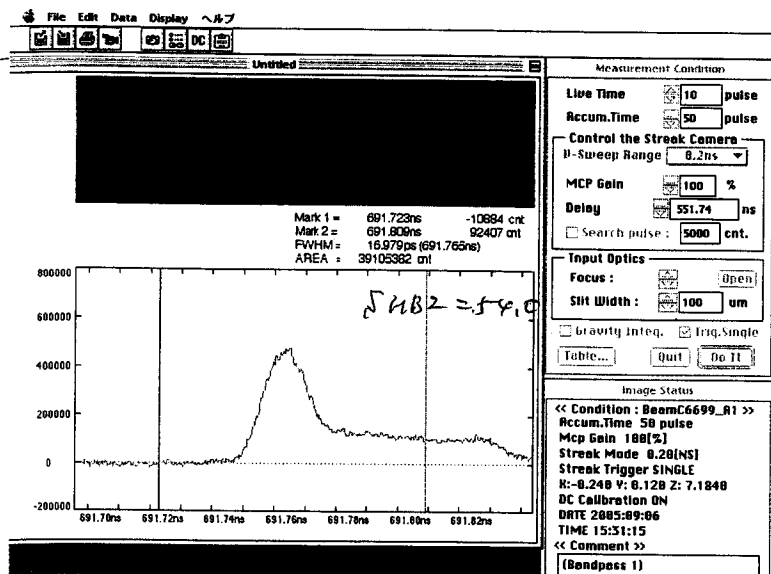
File Edit Data Display ヘルプ

DC

Untitled

Mark 1 = 691.723ns -10884 cnt
Mark 2 = 691.809ns 92407 cnt
FWHM = 16.979ps (691.765ns)
AREA : 39105362 cnt

$\delta$ HB2 = 54.0

800000
600000
400000
200000
0
-200000

691.70ns 691.72ns 691.74ns 691.76ns 691.78ns 691.80ns 691.82ns

Measurement Condition

Live Time 10 pulse
Accum.Time 50 pulse

Control the Streak Camera
V-Sweep Range 0.2ns
MCP Gain 100 %
Delay 551.74 ns
Search pulse : 5000 cnt.

Input Optics
Focus : Open
Slit Width : 100 um

Gravity Integ. Trig.Single
Table... Quit Do It

Image Status

<< Condition : BeamC6699_A1 >>
Accum.Time 50 pulse
Mcp Gain 100[%]
Streak Mode 0.20[NS]
Streak Trigger SINGLE
X:-0.240 Y: 0.120 Z: 7.1840
DC Calibration ON
DATE 2005:09:06
TIME 15:51:15
<< Comment >>
(Bandpass 1)